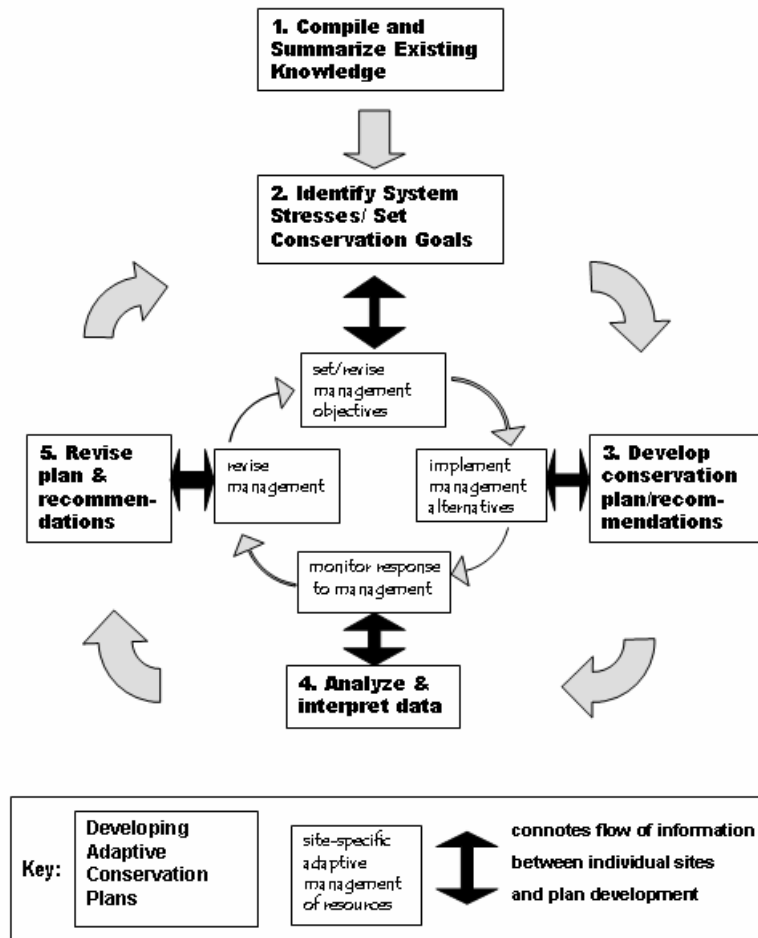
1. Compile and Summarize Existing Knowledge

2. Identify System Stresses/ Set Conservation Goals

set/revise management objectives

5. Revise plan & recommendations

revise management

implement management alternatives

3. Develop conservation plan/recommendations

monitor response to management

4. Analyze & interpret data

Key: Developing Adaptive Conservation Plans

site-specific adaptive management of resources

connotes flow of information between individual sites and plan development